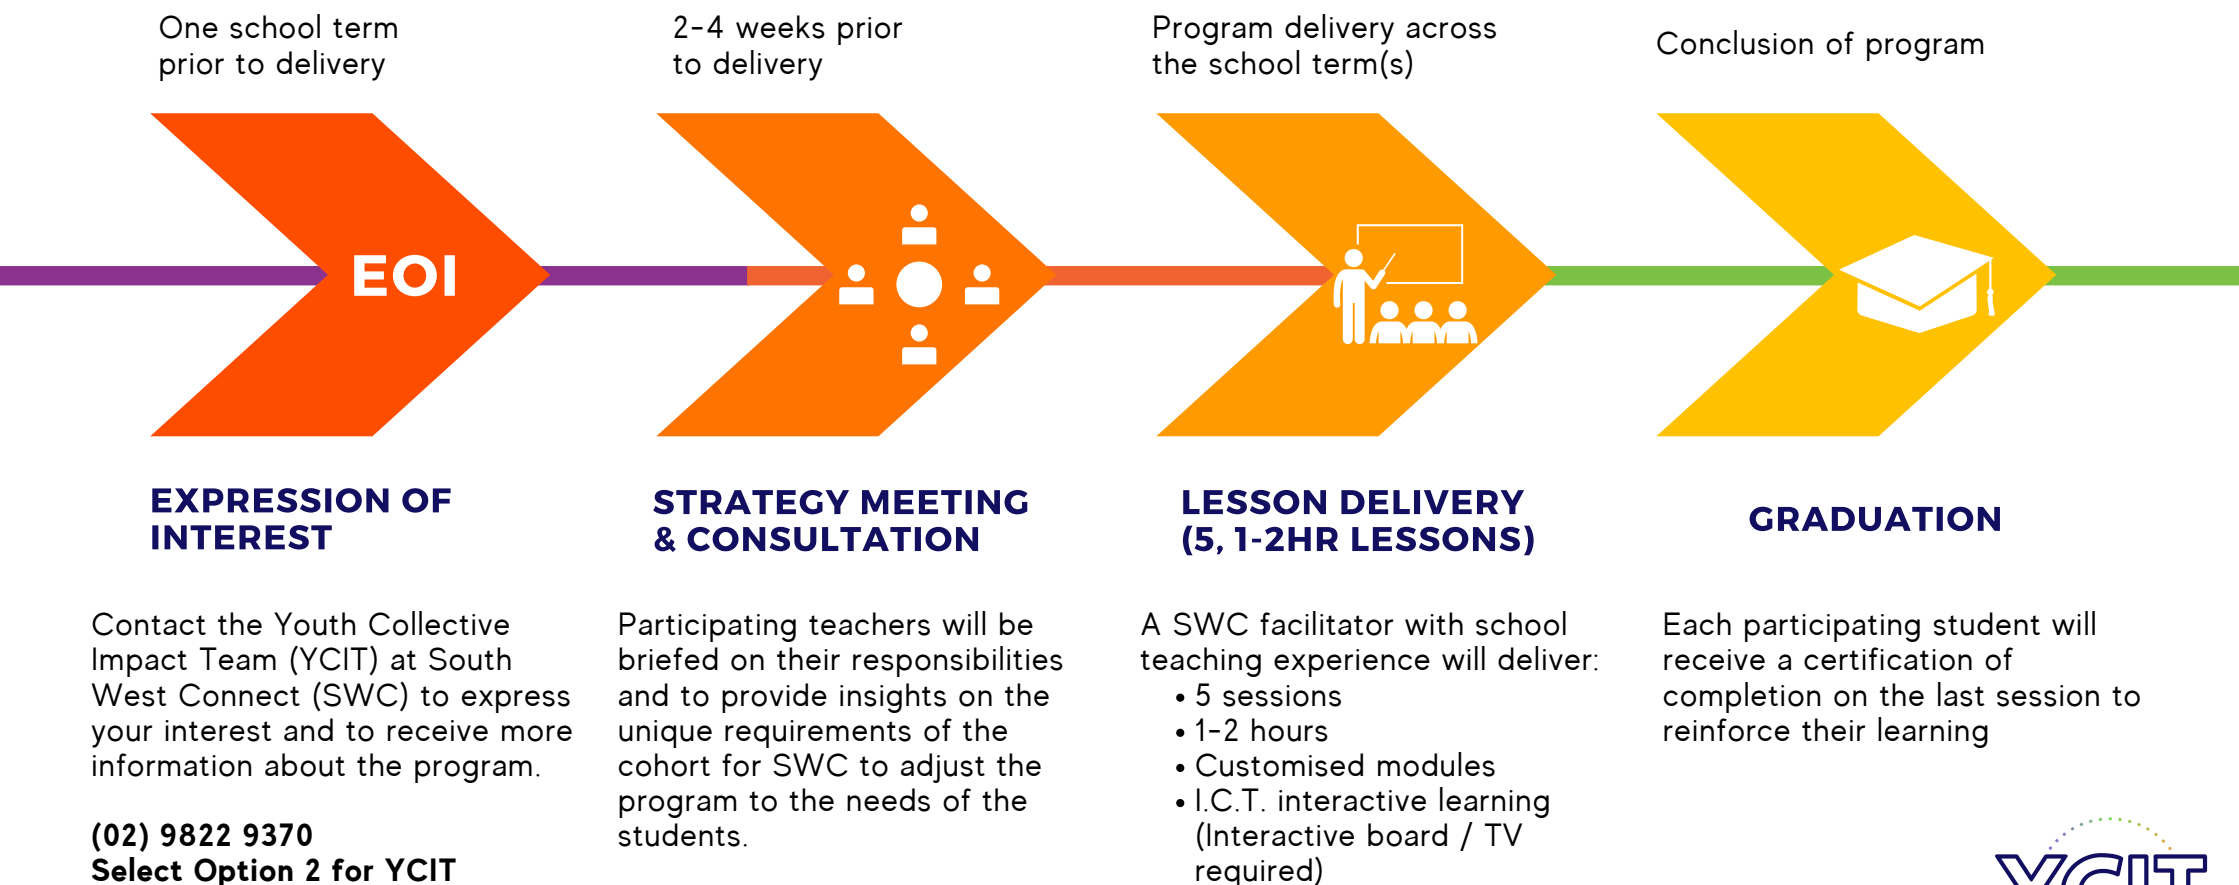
One school term prior to delivery

2-4 weeks prior to delivery

Program delivery across the school term(s)

Conclusion of program

EOI

EXPRESSION OF INTEREST

Contact the Youth Collective Impact Team (YCIT) at South West Connect (SWC) to express your interest and to receive more information about the program.

(02) 9822 9370
Select Option 2 for YCIT

STRATEGY MEETING & CONSULTATION

Participating teachers will be briefed on their responsibilities and to provide insights on the unique requirements of the cohort for SWC to adjust the program to the needs of the students.

LESSON DELIVERY (5, 1-2HR LESSONS)

A SWC facilitator with school teaching experience will deliver:
• 5 sessions
• 1-2 hours
• Customised modules
• I.C.T. interactive learning (Interactive board / TV required)

GRADUATION

Each participating student will receive a certification of completion on the last session to reinforce their learning

YCIT